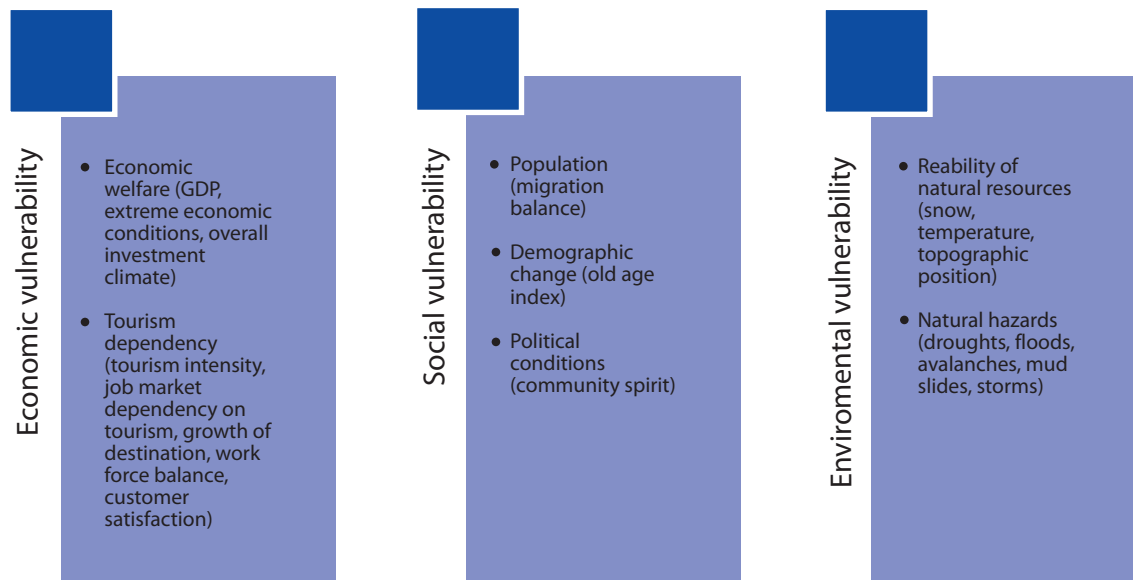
Economic vulnerability

- Economic welfare (GDP, extreme economic conditions, overall investment climate)
- Tourism dependency (tourism intensity, job market dependency on tourism, growth of destination, work force balance, customer satisfaction)

Social vulnerability

- Population (migration balance)
- Demographic change (old age index)
- Political conditions (community spirit)

Enviromental vulnerability

- Reability of natural resources (snow, temperature, topographic position)
- Natural hazards (droughts, floods, avalanches, mud slides, storms)